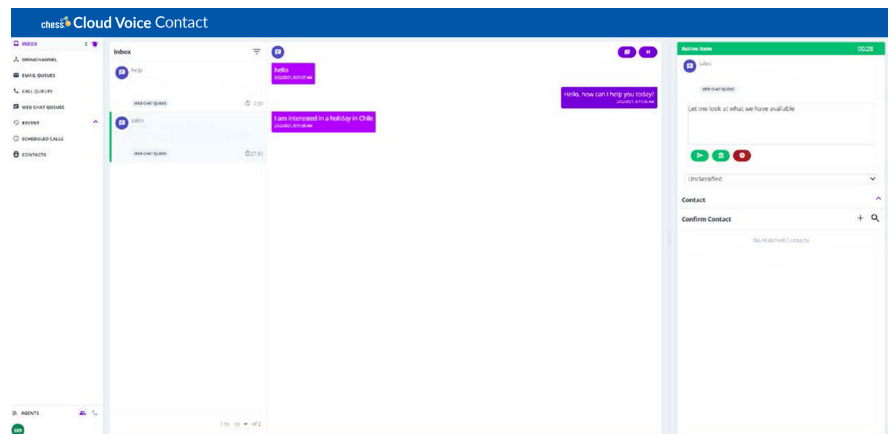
chess Cloud Voice Contact

INBOX
OMNICHANNEL
EMAIL QUEUES
CALL QUEUES
WEB CHAT QUEUES
RECENT
SCHEDULED CALLS
CONTACTS

AGENTS

Inbox

help
WEB CHAT QUEUE
23:1

sales
WEB CHAT QUEUE
27:51

1 to 10 of 2

hello
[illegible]

Hello, how can I help you today?
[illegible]

I am interested in a holiday in Chile
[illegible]

Active Item
00:28

sales
WEB CHAT QUEUE

Let me look at what we have available

Unclassified

Contact

Confirm Contact

No Matched Contacts